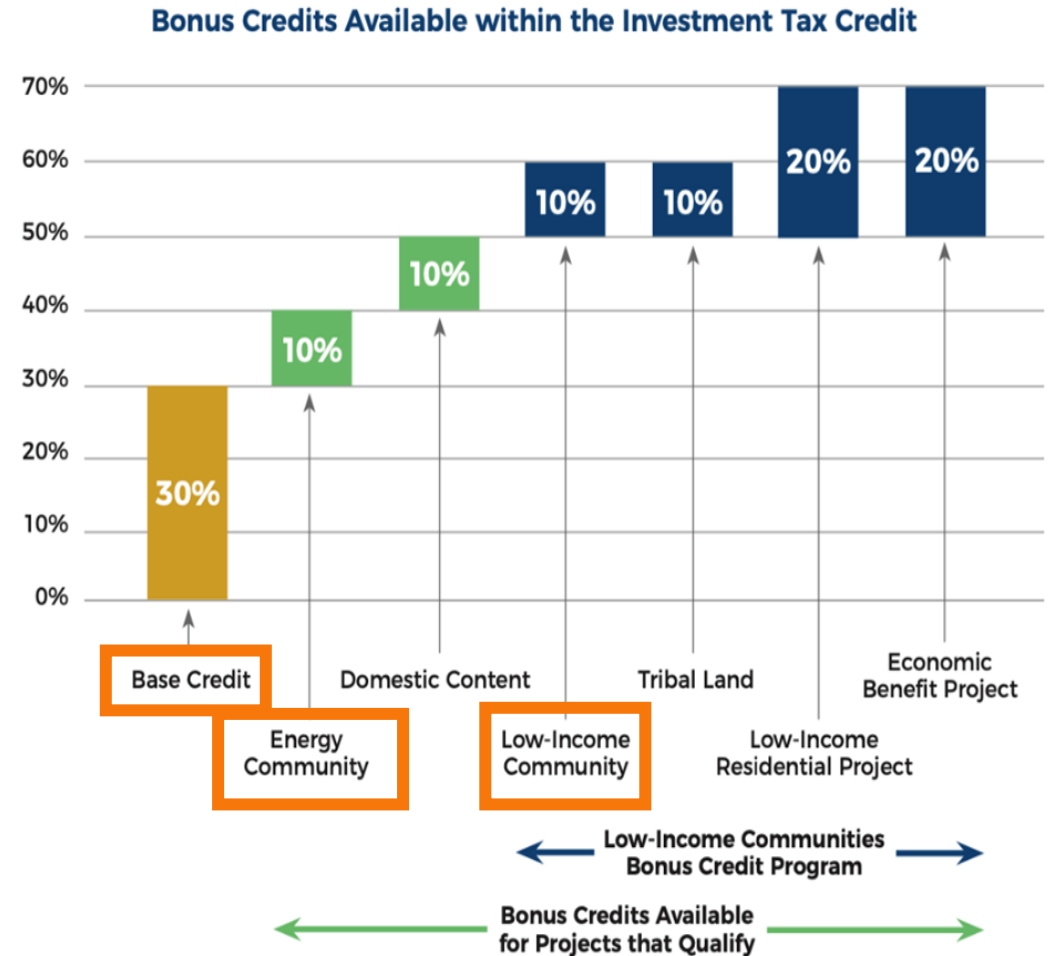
Bonus Credits Available within the Investment Tax Credit

70%
60%
50%
40%
30%
20%
10%
0%

30%
10%
10%
10%
10%
20%
20%

Base Credit
Energy Community
Domestic Content
Low-Income Community
Tribal Land
Low-Income Residential Project
Economic Benefit Project

Low-Income Communities Bonus Credit Program

Bonus Credits Available for Projects that Qualify